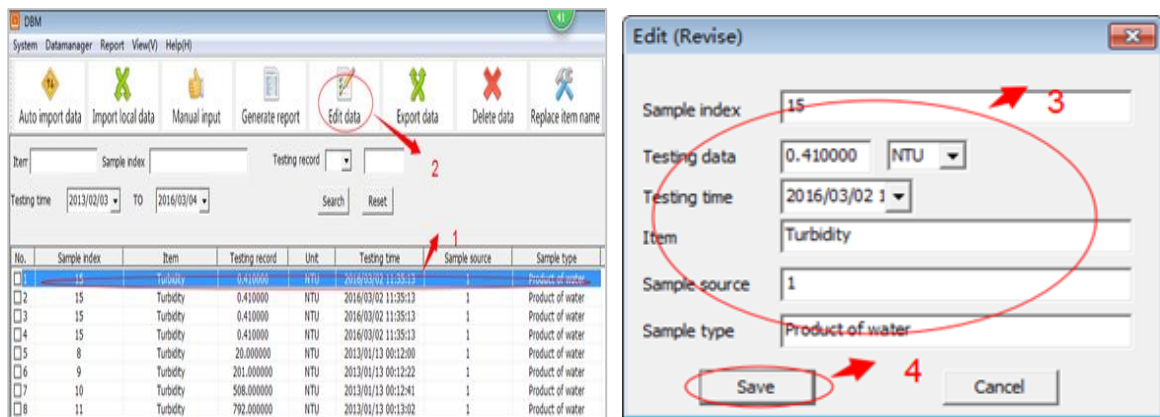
DBM

System Datamanager Report View(V) Help(H)

Auto import data | Import local data | Manual input | Generate report | Edit data | Export data | Delete data | Replace item name

Item | Sample index | Testing record

2

Testing time 2013/02/03 TO 2016/03/04 | Search | Reset

1

| No. | Sample index | Item | Testing record | Unit | Testing time | Sample source | Sample type |
|---|---|---|---|---|---|---|---|
| 1 | 15 | Turbidity | 0.410000 | NTU | 2016/03/02 11:35:13 | 1 | Product of water |
| 2 | 15 | Turbidity | 0.410000 | NTU | 2016/03/02 11:35:13 | 1 | Product of water |
| 3 | 15 | Turbidity | 0.410000 | NTU | 2016/03/02 11:35:13 | 1 | Product of water |
| 4 | 15 | Turbidity | 0.410000 | NTU | 2016/03/02 11:35:13 | 1 | Product of water |
| 5 | 8 | Turbidity | 20.000000 | NTU | 2013/01/13 00:12:00 | 1 | Product of water |
| 6 | 9 | Turbidity | 201.000000 | NTU | 2013/01/13 00:12:22 | 1 | Product of water |
| 7 | 10 | Turbidity | 508.000000 | NTU | 2013/01/13 00:12:41 | 1 | Product of water |
| 8 | 11 | Turbidity | 792.000000 | NTU | 2013/01/13 00:13:02 | 1 | Product of water |

Edit (Revise)

Sample index 15

3

Testing data 0.410000 NTU

Testing time 2016/03/02 1

Item Turbidity

Sample source 1

Sample type Product of water

4

Save

Cancel